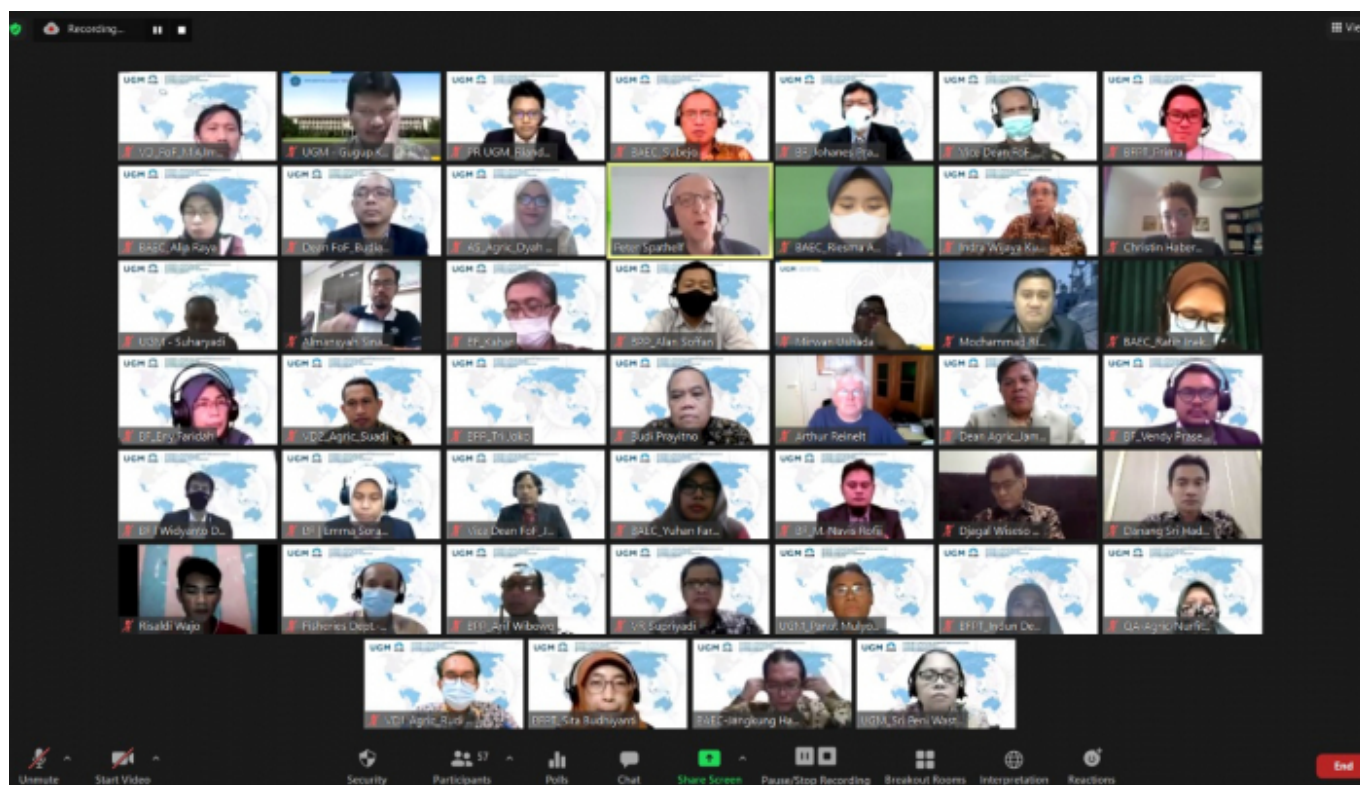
Recording...

View

UGM

VD_FoF_M.Im...
UGM - Gugup K...
PR UGM_Riand...
BAEC_Subejo
BF_Johanes Pra...
Vice Dean FoF...
BRPT_Prima

BAEC_Alia Raya
Dean FoF_Budia...
AS_Agric_Dyah ...
Peter Spathelf
BAEC_Riesma A...
Indra Wijaya Ku...
Christin Haber...

UGM - Suharyadi
Almansyah Sina...
FF_Kahar...
BPP_Alan Sofian
Mirwan Ushada
Mochammad Ri...
BAEC_Rarir Irak...

BF_Eny Faridah
VD2_Agric_Suadi
EFP_Tri Joko
Budi Prayitno
Arthur Reinelt
Dean Agric_Jam...
BF_Vendy Prase...

BF_Widyanto D...
BF_Emma Sora...
Vice Dean FoF_J...
BAEC_Yuhan Far...
BF_M. Navis Rofii
Djagal Wiseso ...
Danang Sri Had...

Risaldi Wajo
Fisheries Dept. - ...
EFP_Arif Wibowo
VR_Supriyadi
UGM_Panut Mulyo...
EFP_Indun De...
QA_Agric_Nurfi...

VD1_Agric_Budi ...
BRPT_Sita Budhiyanti
BAEC_Jangkung Ha...
UGM_Sri Peni Wast...

Unmute
Start Video
Security
Participants 57
Polls
Chat
Share Screen
Pause/Stop Recording
Breakout Rooms
Interpretation
Reactions
End